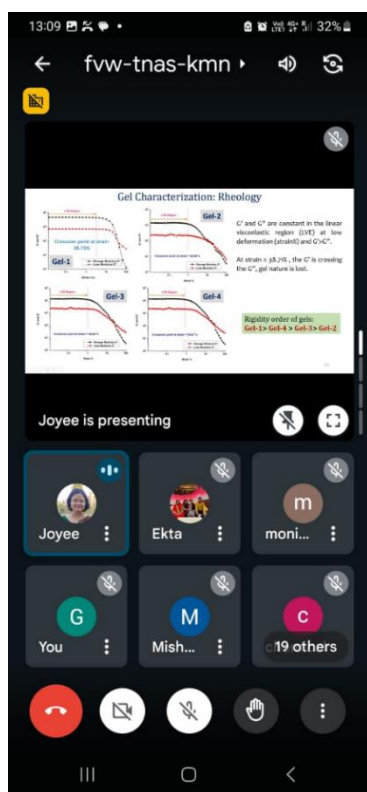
13:09 32%

fvw-tnas-kmn

Gel Characterization: Rheology

Gel-1

Crossover point at strain = 38.75%

Gel-2

Gel-3

Gel-4

G' and G'' are constant in the linear viscoelastic region (LVE) at low deformation (strain%) and G'>G''.

At strain = 38.7% , the G' is crossing the G'', gel nature is lost.

Rigidity order of gels:
Gel-1> Gel-4 > Gel-3> Gel-2

Joyee is presenting

Joyee

Ekta

m
moni...

G
You

M
Mish...

c
19 others